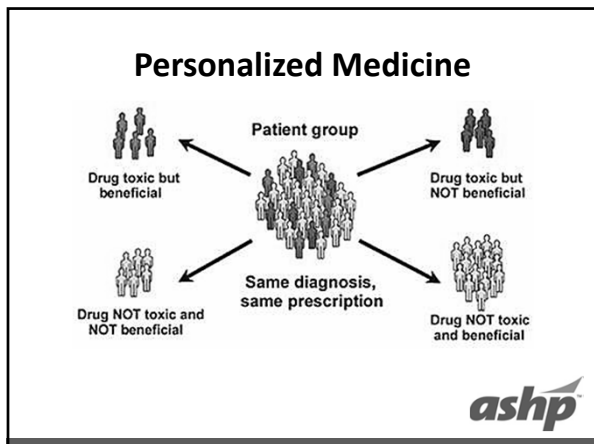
Personalized Medicine

Patient group

Drug toxic but beneficial

Drug toxic but NOT beneficial

Same diagnosis, same prescription

Drug NOT toxic and NOT beneficial

Drug NOT toxic and beneficial

ashp